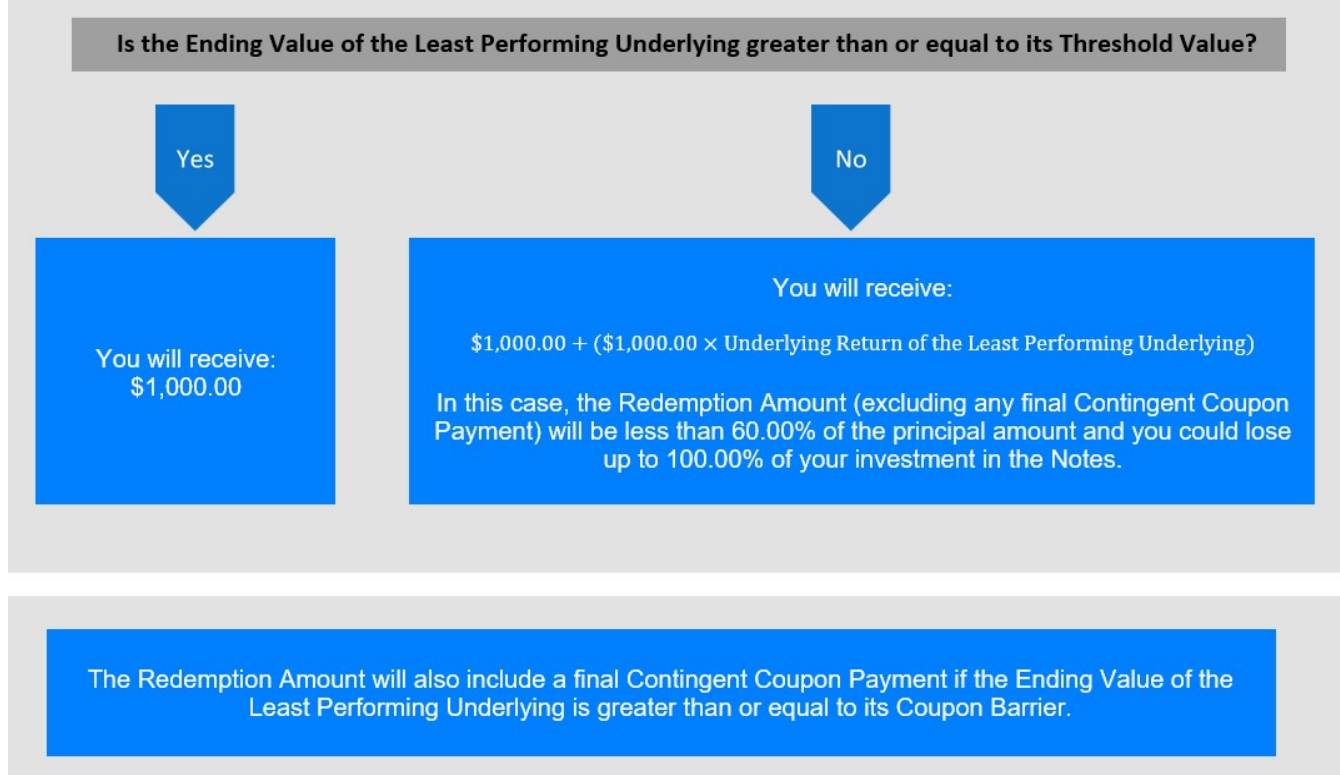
Is the Ending Value of the Least Performing Underlying greater than or equal to its Threshold Value?

Yes

No

You will receive: $1,000.00

You will receive:

$\$1,000.00 + (\$1,000.00 \times \text{Underlying Return of the Least Performing Underlying})$

In this case, the Redemption Amount (excluding any final Contingent Coupon Payment) will be less than 60.00% of the principal amount and you could lose up to 100.00% of your investment in the Notes.

The Redemption Amount will also include a final Contingent Coupon Payment if the Ending Value of the Least Performing Underlying is greater than or equal to its Coupon Barrier.